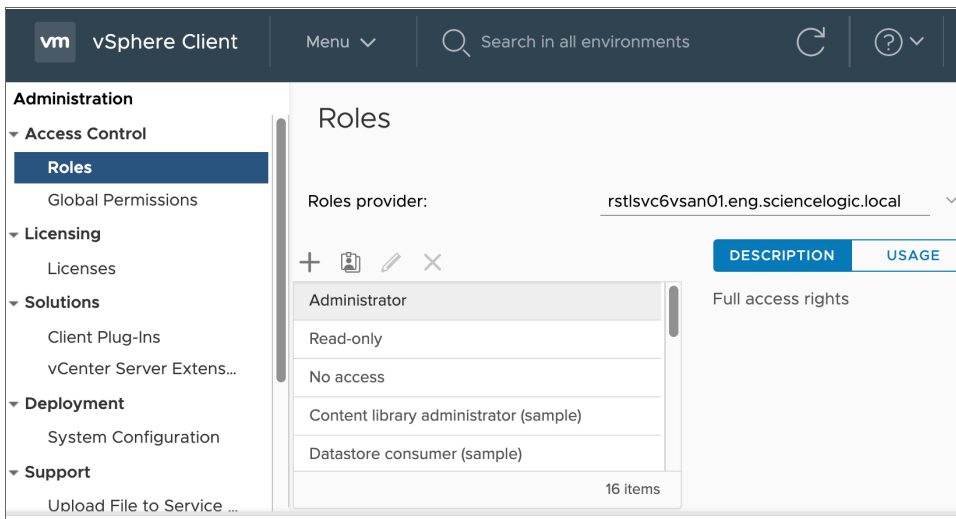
vm vSphere Client

Menu

Search in all environments

Administration

Access Control

Roles

Global Permissions

Licensing

Licenses

Solutions

Client Plug-Ins

vCenter Server Extens...

Deployment

System Configuration

Support

Upload File to Service ...

Roles

Roles provider: rstlsvc6vsan01.eng.sciencelogic.local

DESCRIPTION USAGE

Full access rights

Administrator

Read-only

No access

Content library administrator (sample)

Datastore consumer (sample)

16 items